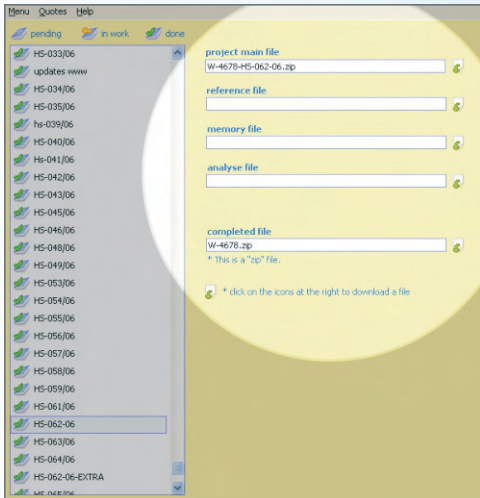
Menu Quotes Help

pending in work done

HS-033/06
updates www
HS-034/06
HS-035/06
hs-039/06
HS-040/06
Hs-041/06
HS-042/06
HS-043/06
HS-045/06
HS-046/06
HS-048/06
HS-049/06
HS-053/06
HS-054/06
HS-055/06
HS-056/06
HS-057/06
HS-058/06
HS-059/06
HS-061/06
HS-062-06
HS-063/06
HS-064/06
HS-062-06-EXTRA
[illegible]

project main file
W-4678-HS-062-06.zip

reference file

memory file

analyse file

completed file
W-4678.zip
* This is a "zip" file.

* click on the icons at the right to download a file